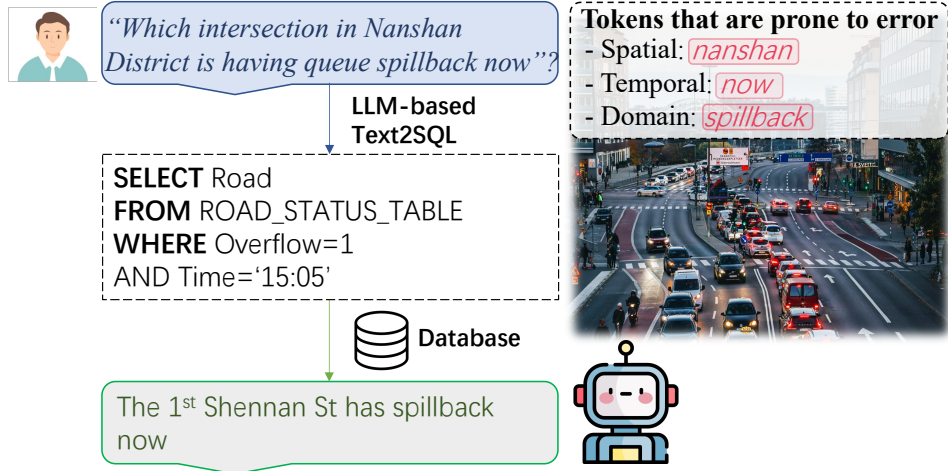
"Which intersection in Nanshan District is having queue spillback now"?

LLM-based Text2SQL

SELECT Road
FROM ROAD_STATUS_TABLE
WHERE Overflow=1
AND Time='15:05'

Database

The 1$^{st}$ Shennan St has spillback now

Tokens that are prone to error
- Spatial: nanshan
- Temporal: now
- Domain: spillback